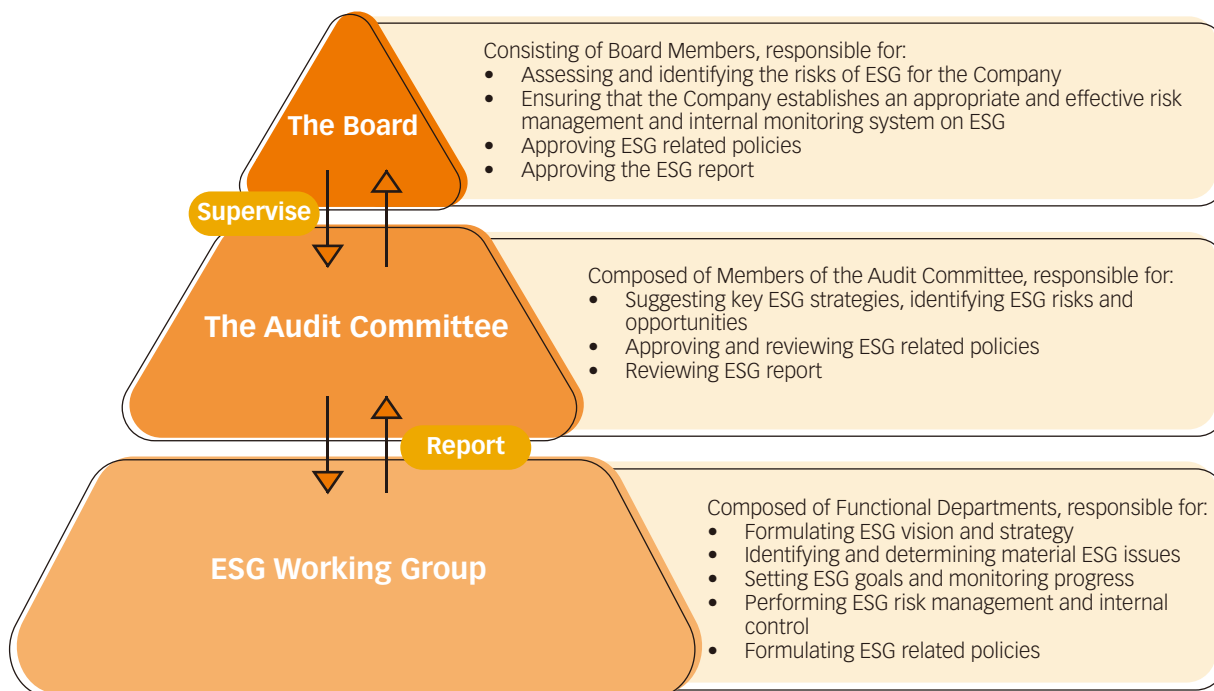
The Board

Consisting of Board Members, responsible for:
• Assessing and identifying the risks of ESG for the Company
• Ensuring that the Company establishes an appropriate and effective risk management and internal monitoring system on ESG
• Approving ESG related policies
• Approving the ESG report

Supervise

The Audit Committee

Composed of Members of the Audit Committee, responsible for:
• Suggesting key ESG strategies, identifying ESG risks and opportunities
• Approving and reviewing ESG related policies
• Reviewing ESG report

Report

ESG Working Group

Composed of Functional Departments, responsible for:
• Formulating ESG vision and strategy
• Identifying and determining material ESG issues
• Setting ESG goals and monitoring progress
• Performing ESG risk management and internal control
• Formulating ESG related policies